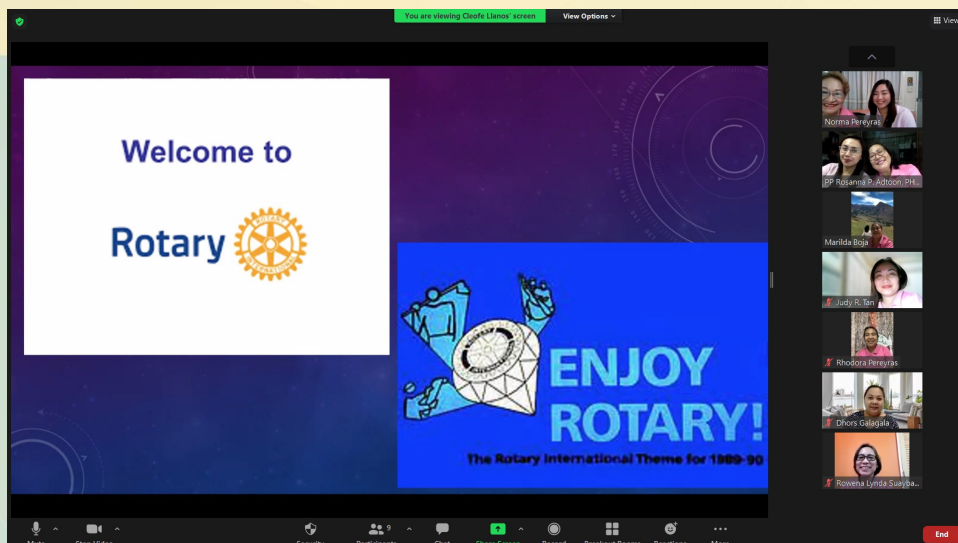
You are viewing Cleofe Llanos' screen

View Options

View

Welcome to

Rotary

ENJOY ROTARY!

The Rotary International Theme for 1989-90

Norma Pereyras

PP Rosanna P. Adtoon, PH...

Marilda Boja

Judy R. Tan

Rhodora Pereyras

Dhors Galagala

Rowena Lynda Suayba...

9

End